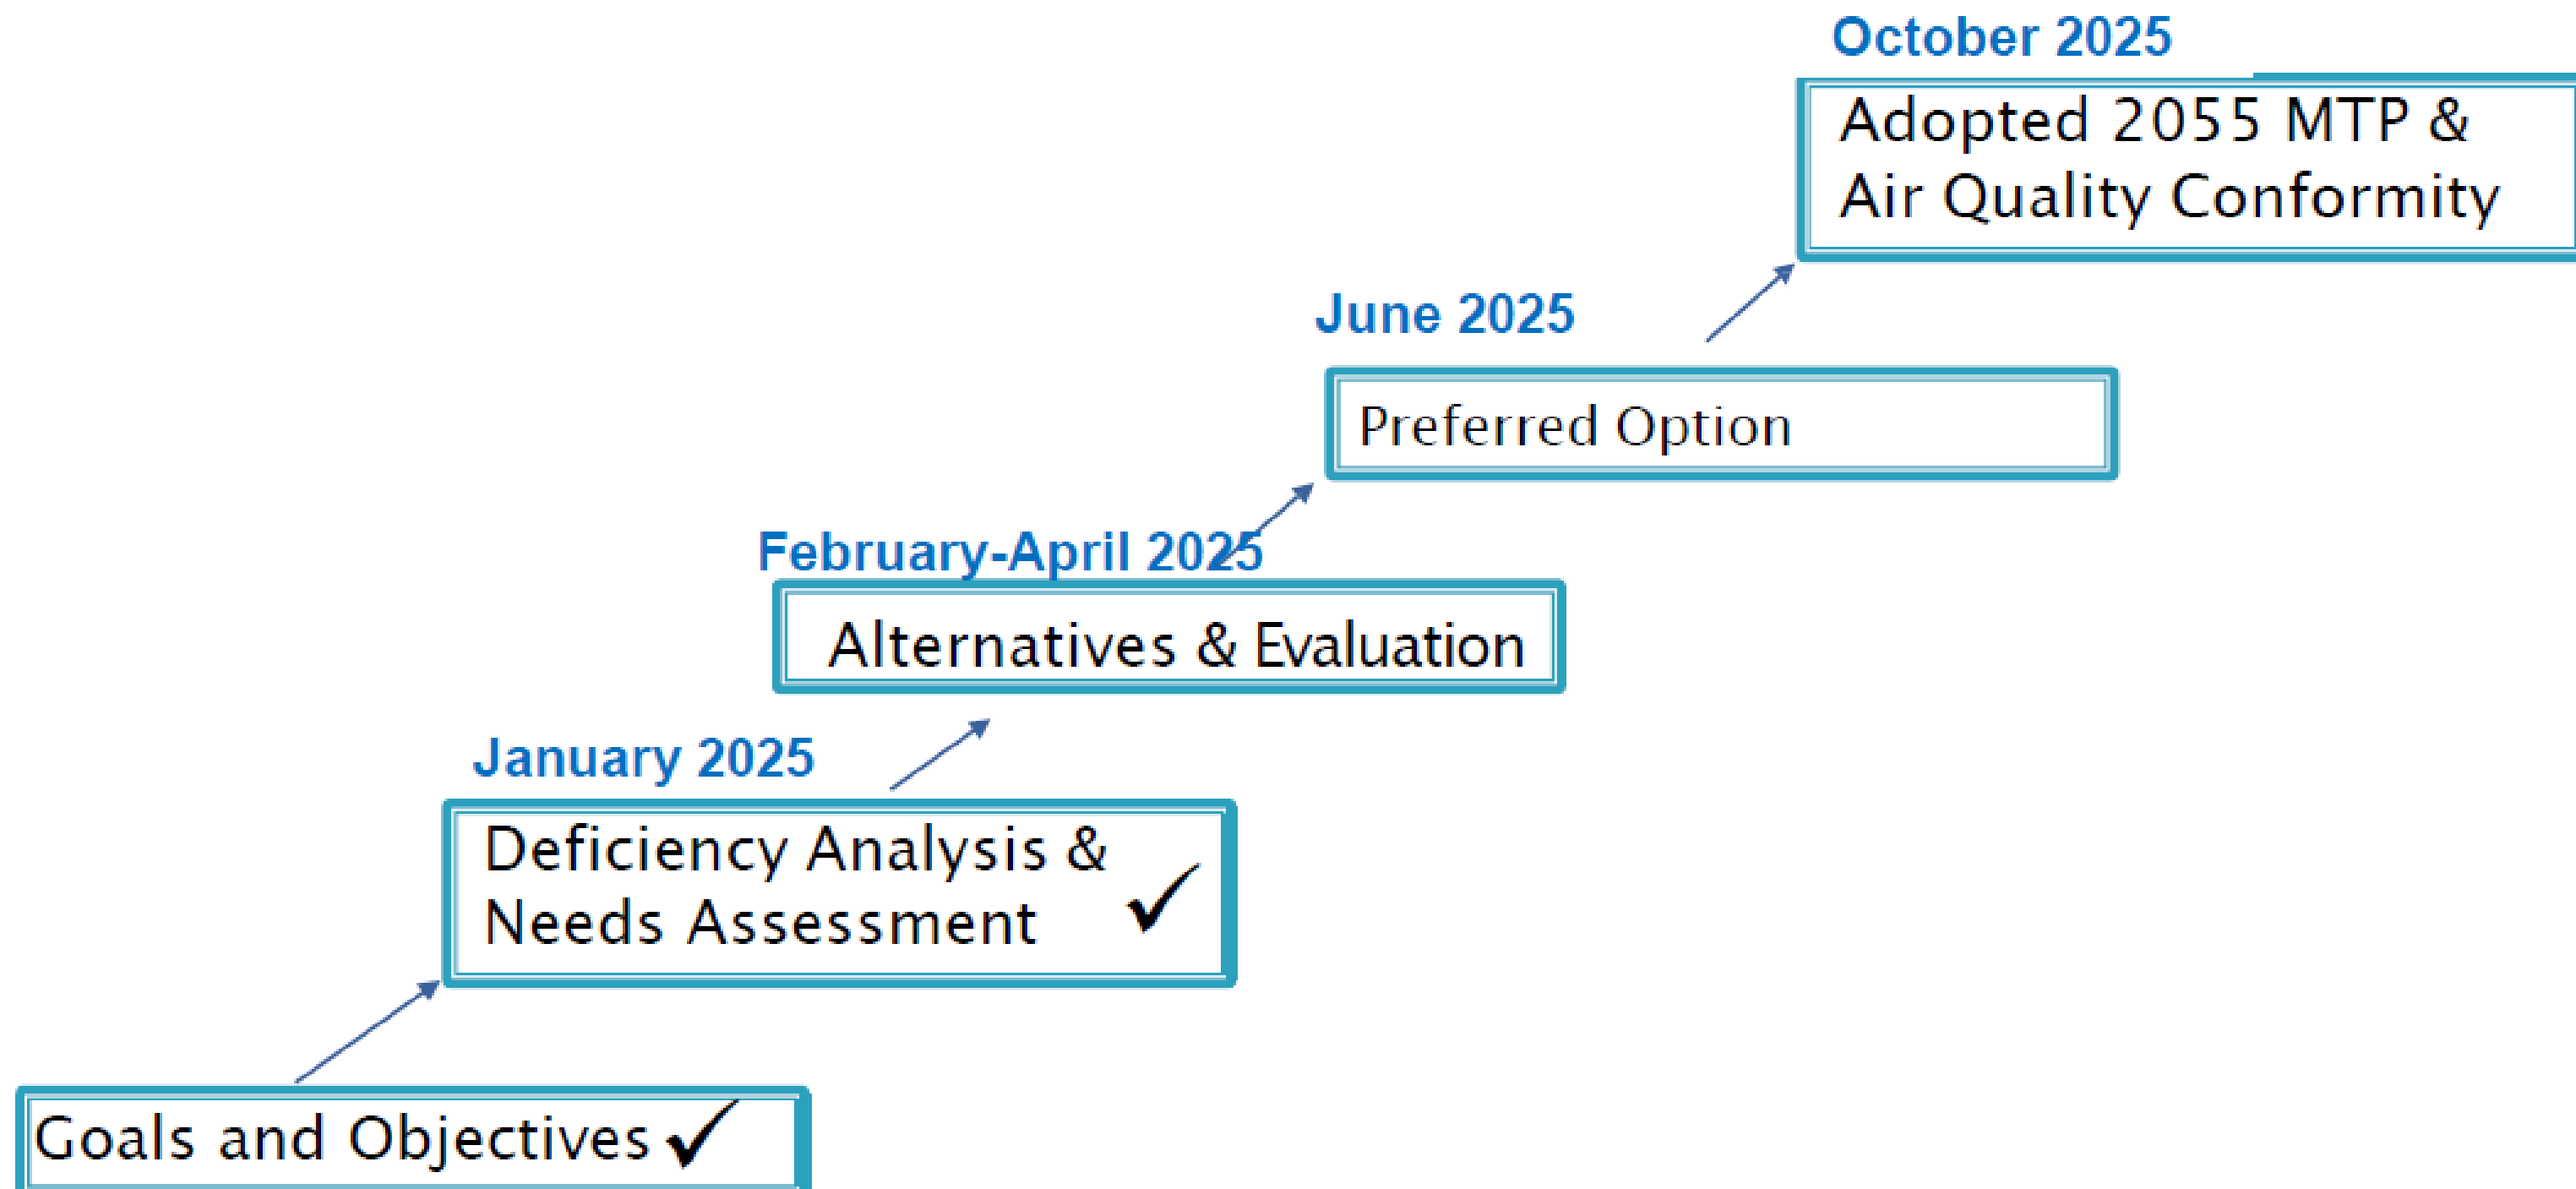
October 2025

Adopted 2055 MTP & Air Quality Conformity

June 2025

Preferred Option

February-April 2025

Alternatives & Evaluation

January 2025

Deficiency Analysis & Needs Assessment ✓

Goals and Objectives ✓